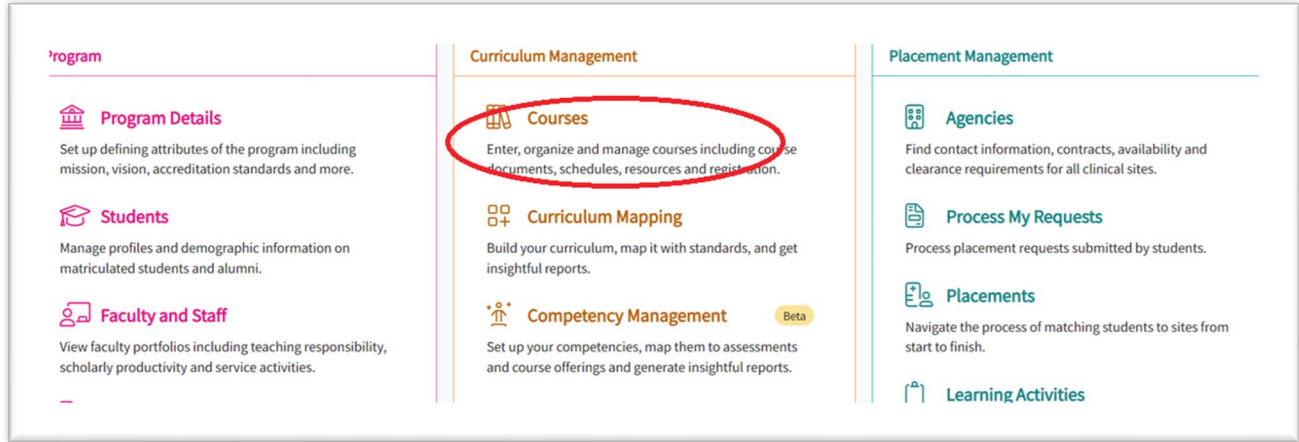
rogram

Program Details

Set up defining attributes of the program including mission, vision, accreditation standards and more.

Students

Manage profiles and demographic information on matriculated students and alumni.

Faculty and Staff

View faculty portfolios including teaching responsibility, scholarly productivity and service activities.

Curriculum Management

Courses

Enter, organize and manage courses including course documents, schedules, resources and registration.

Curriculum Mapping

Build your curriculum, map it with standards, and get insightful reports.

Competency Management

Beta

Set up your competencies, map them to assessments and course offerings and generate insightful reports.

Placement Management

Agencies

Find contact information, contracts, availability and clearance requirements for all clinical sites.

Process My Requests

Process placement requests submitted by students.

Placements

Navigate the process of matching students to sites from start to finish.

Learning Activities